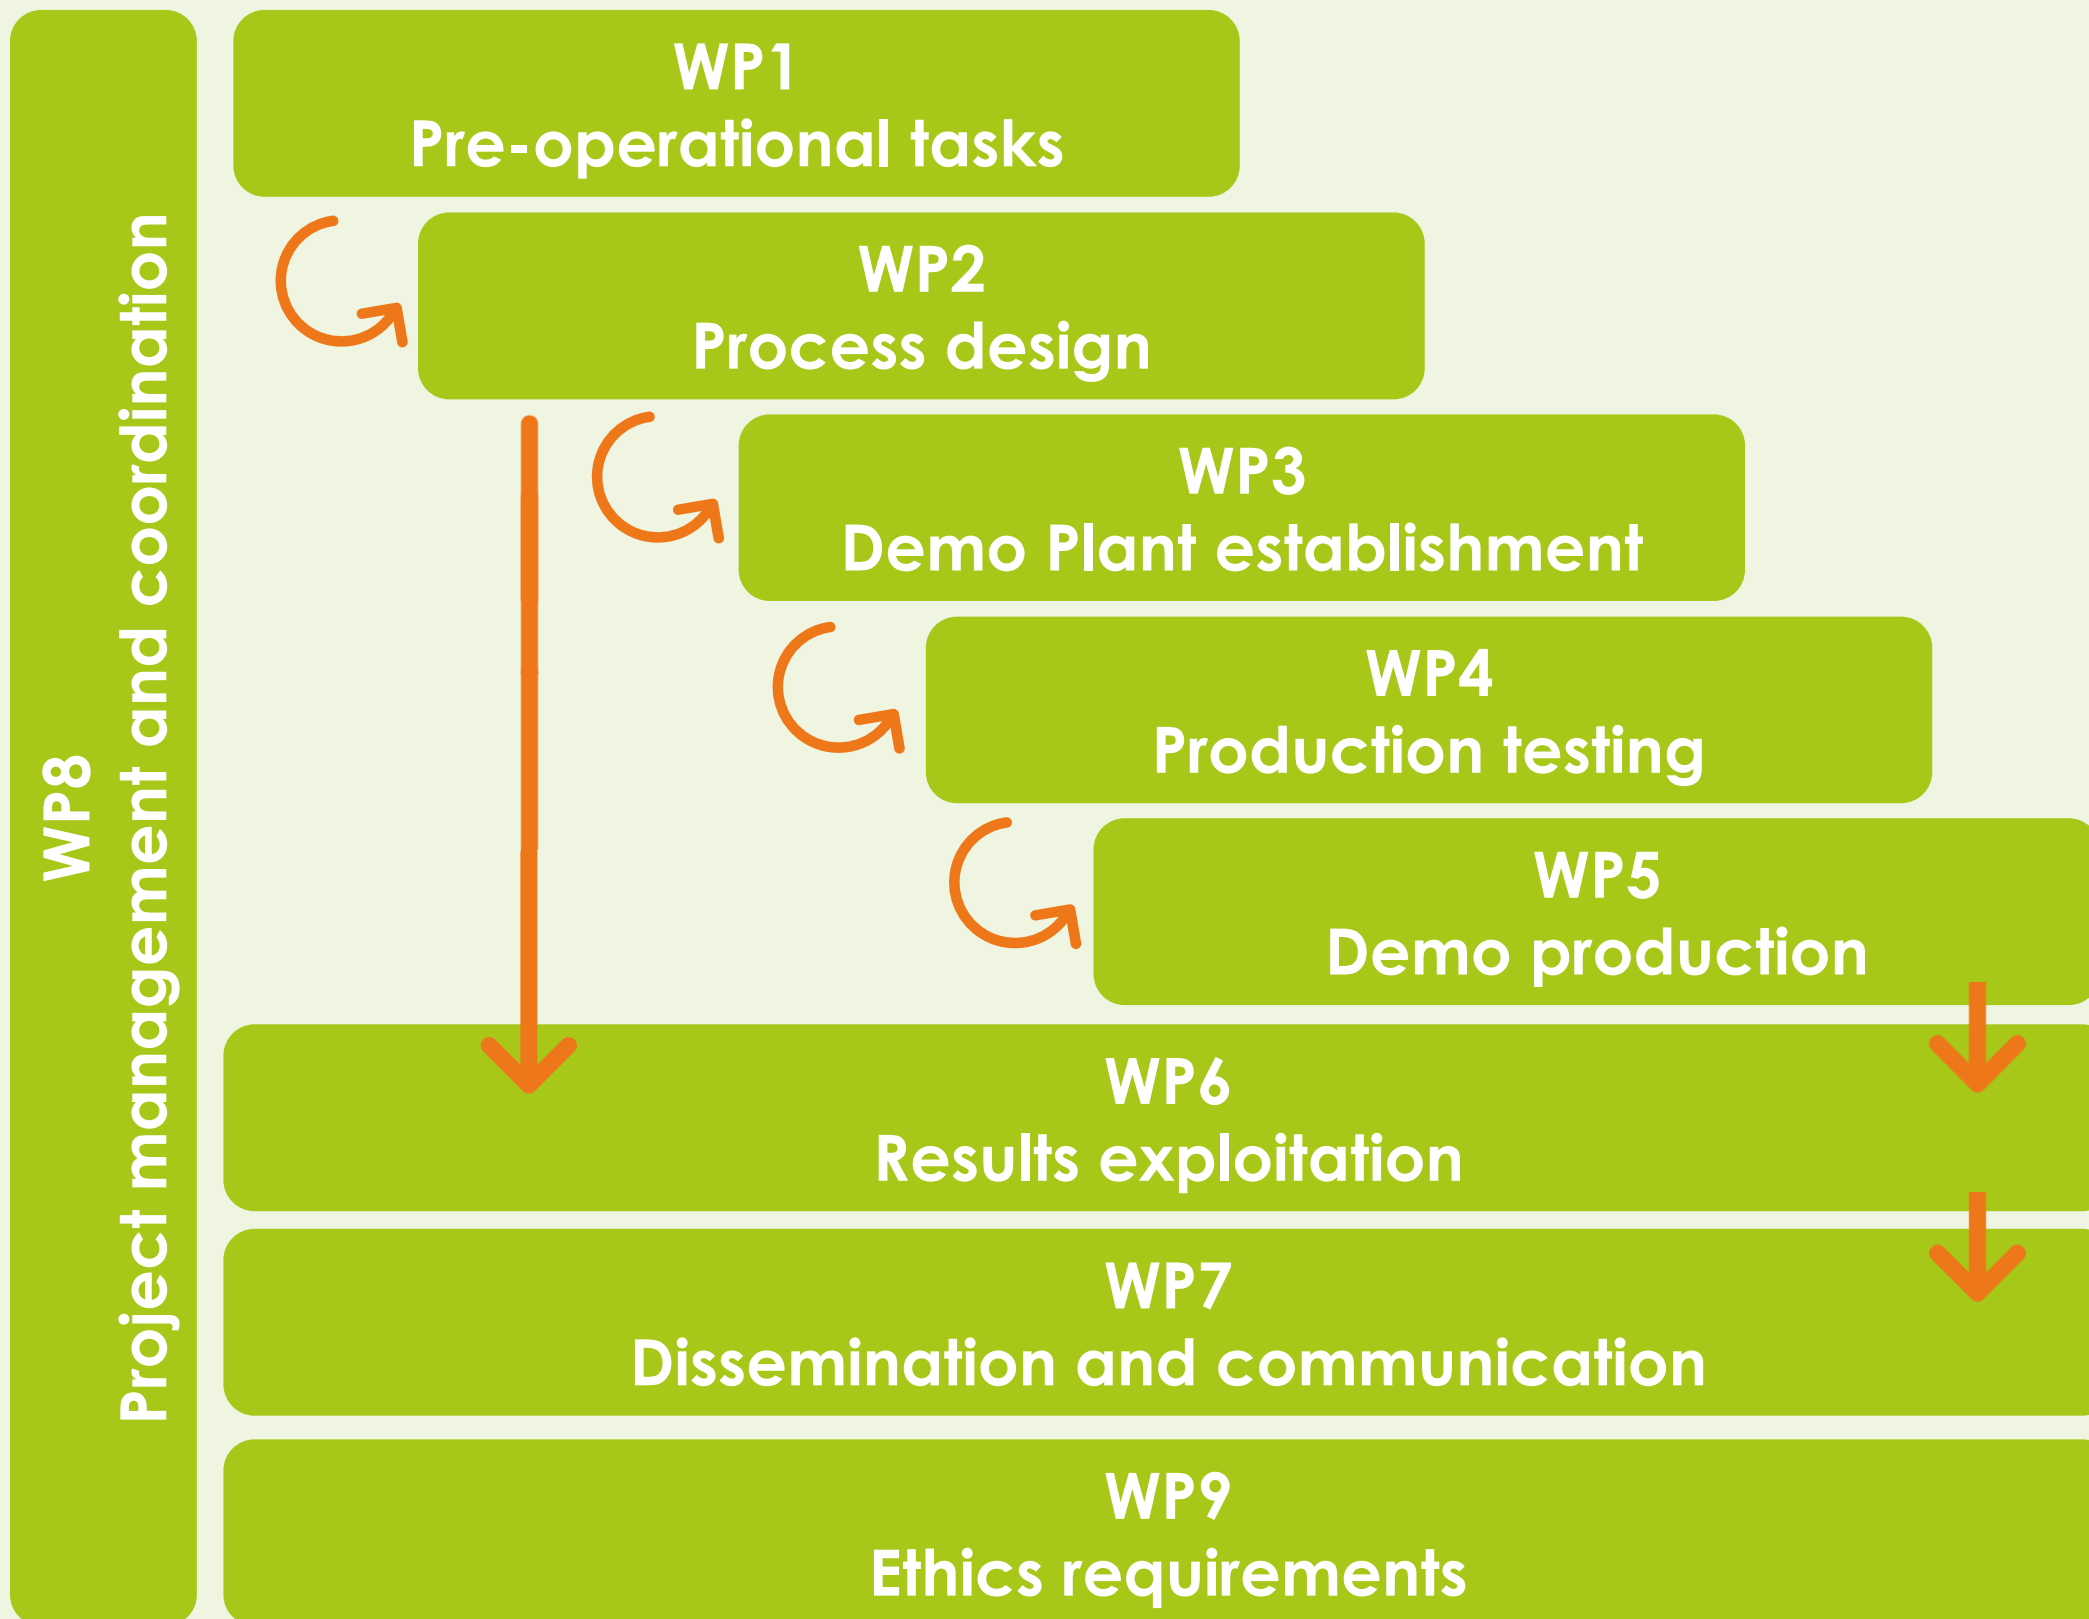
WP8
Project management and coordination

WP1
Pre-operational tasks

WP2
Process design

WP3
Demo Plant establishment

WP4
Production testing

WP5
Demo production

WP6
Results exploitation

WP7
Dissemination and communication

WP9
Ethics requirements